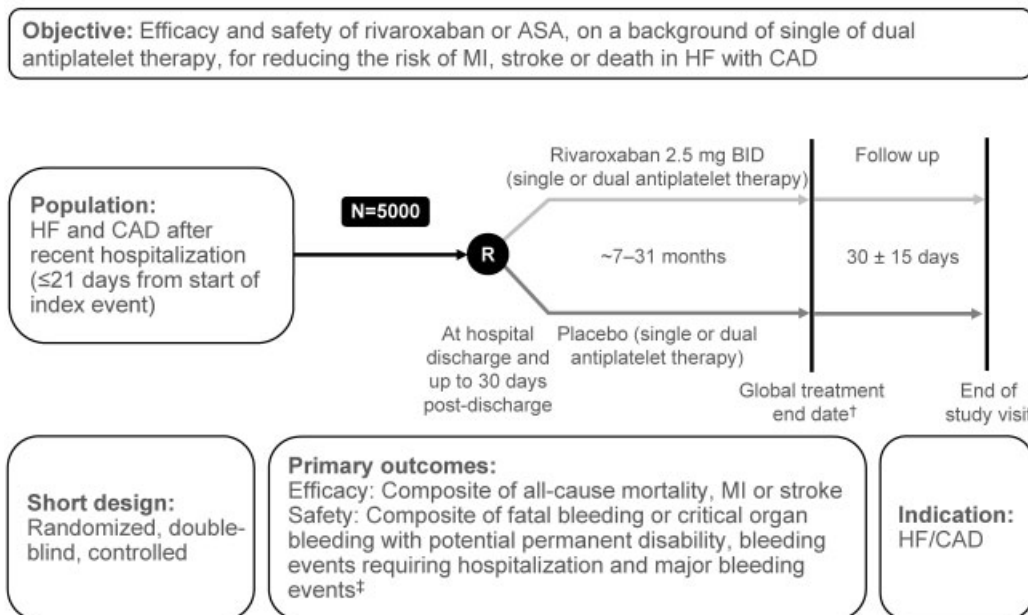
**Objective:** Efficacy and safety of rivaroxaban or ASA, on a background of single of dual antiplatelet therapy, for reducing the risk of MI, stroke or death in HF with CAD

**Population:**
HF and CAD after recent hospitalization (≤21 days from start of index event)

N=5000

R

Rivaroxaban 2.5 mg BID (single or dual antiplatelet therapy)

Follow up

~7–31 months

30 ± 15 days

At hospital discharge and up to 30 days post-discharge

Placebo (single or dual antiplatelet therapy)

Global treatment end date†

End of study visit

**Short design:**
Randomized, double-blind, controlled

**Primary outcomes:**
Efficacy: Composite of all-cause mortality, MI or stroke
Safety: Composite of fatal bleeding or critical organ bleeding with potential permanent disability, bleeding events requiring hospitalization and major bleeding events‡

**Indication:**
HF/CAD